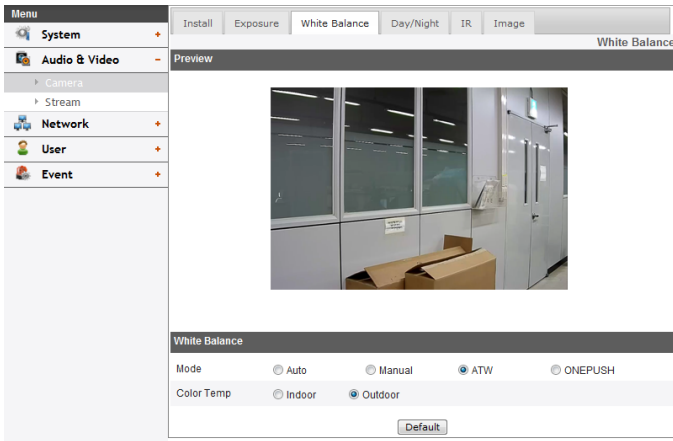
Menu

System +

Audio & Video −

Camera

Stream

Network +

User +

Event +

Install | Exposure | White Balance | Day/Night | IR | Image

White Balance

Preview

White Balance

Mode ○ Auto ○ Manual ● ATW ○ ONEPUSH

Color Temp ○ Indoor ● Outdoor

Default